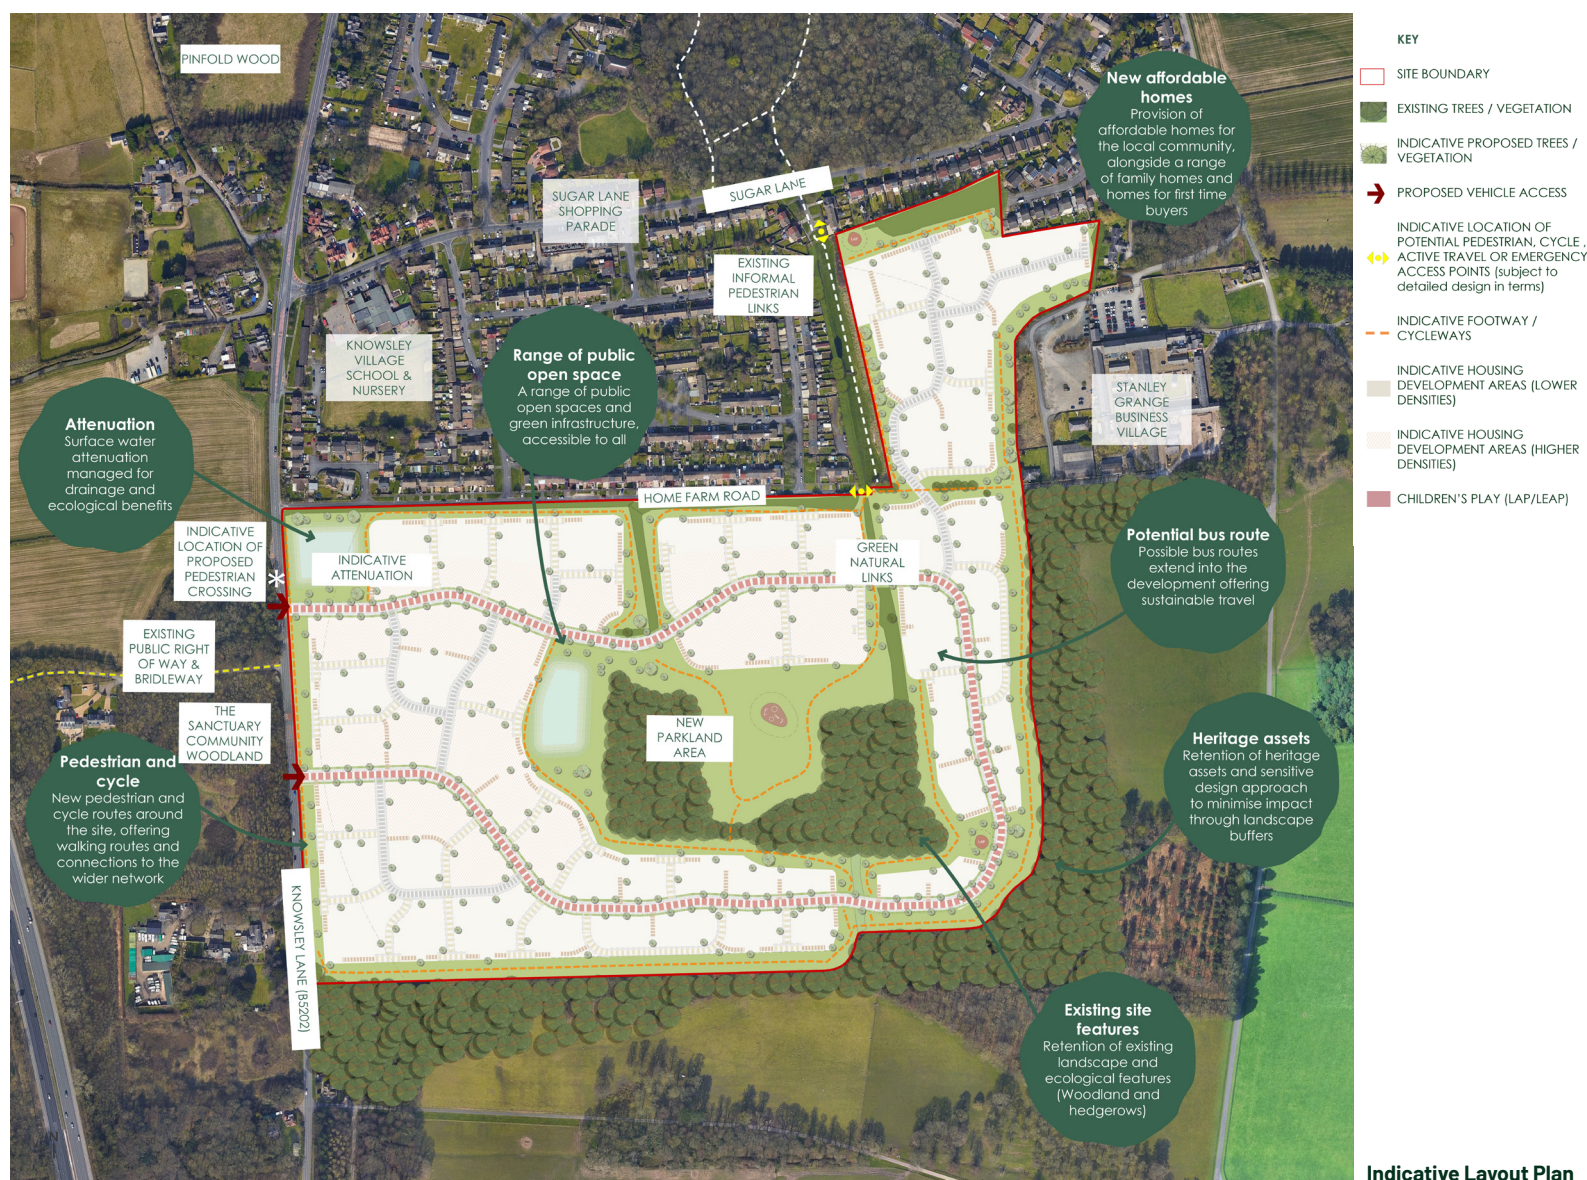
PINFOLD WOOD

SUGAR LANE SHOPPING PARADE

SUGAR LANE

New affordable homes
Provision of affordable homes for the local community, alongside a range of family homes and homes for first time buyers

EXISTING INFORMAL PEDESTRIAN LINKS

KNOWSLEY VILLAGE SCHOOL & NURSERY

Range of public open space
A range of public open spaces and green infrastructure, accessible to all

STANLEY GRANGE BUSINESS VILLAGE

Attenuation
Surface water attenuation managed for drainage and ecological benefits

HOME FARM ROAD

INDICATIVE LOCATION OF PROPOSED PEDESTRIAN CROSSING

INDICATIVE ATTENUATION

GREEN NATURAL LINKS

Potential bus route
Possible bus routes extend into the development offering sustainable travel

EXISTING PUBLIC RIGHT OF WAY & BRIDLEWAY

THE SANCTUARY COMMUNITY WOODLAND

NEW PARKLAND AREA

Pedestrian and cycle
New pedestrian and cycle routes around the site, offering walking routes and connections to the wider network

Heritage assets
Retention of heritage assets and sensitive design approach to minimise impact through landscape buffers

KNOWSLEY LANE (B5202)

Existing site features
Retention of existing landscape and ecological features (Woodland and hedgerows)

KEY
SITE BOUNDARY
EXISTING TREES / VEGETATION
INDICATIVE PROPOSED TREES / VEGETATION
PROPOSED VEHICLE ACCESS
INDICATIVE LOCATION OF POTENTIAL PEDESTRIAN, CYCLE , ACTIVE TRAVEL OR EMERGENCY ACCESS POINTS (subject to detailed design in terms)
INDICATIVE FOOTWAY / CYCLEWAYS
INDICATIVE HOUSING DEVELOPMENT AREAS (LOWER DENSITIES)
INDICATIVE HOUSING DEVELOPMENT AREAS (HIGHER DENSITIES)
CHILDREN'S PLAY (LAP/LEAP)

Indicative Layout Plan